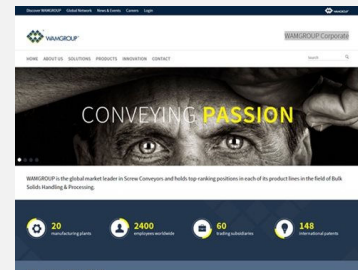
Discover WAMGROUP Global Network News & Events Careers Login

WAMGROUP

WAMGROUP Corporate

HOME ABOUT US SOLUTIONS PRODUCTS INNOVATION CONTACT

Search

CONVEYING PASSION

WAMGROUP is the global market leader in Screw Conveyors and holds top-ranking positions in each of its product lines in the field of Bulk Solids Handling & Processing.

20 manufacturing plants

2400 employees worldwide

60 trading subsidiaries

148 international patents